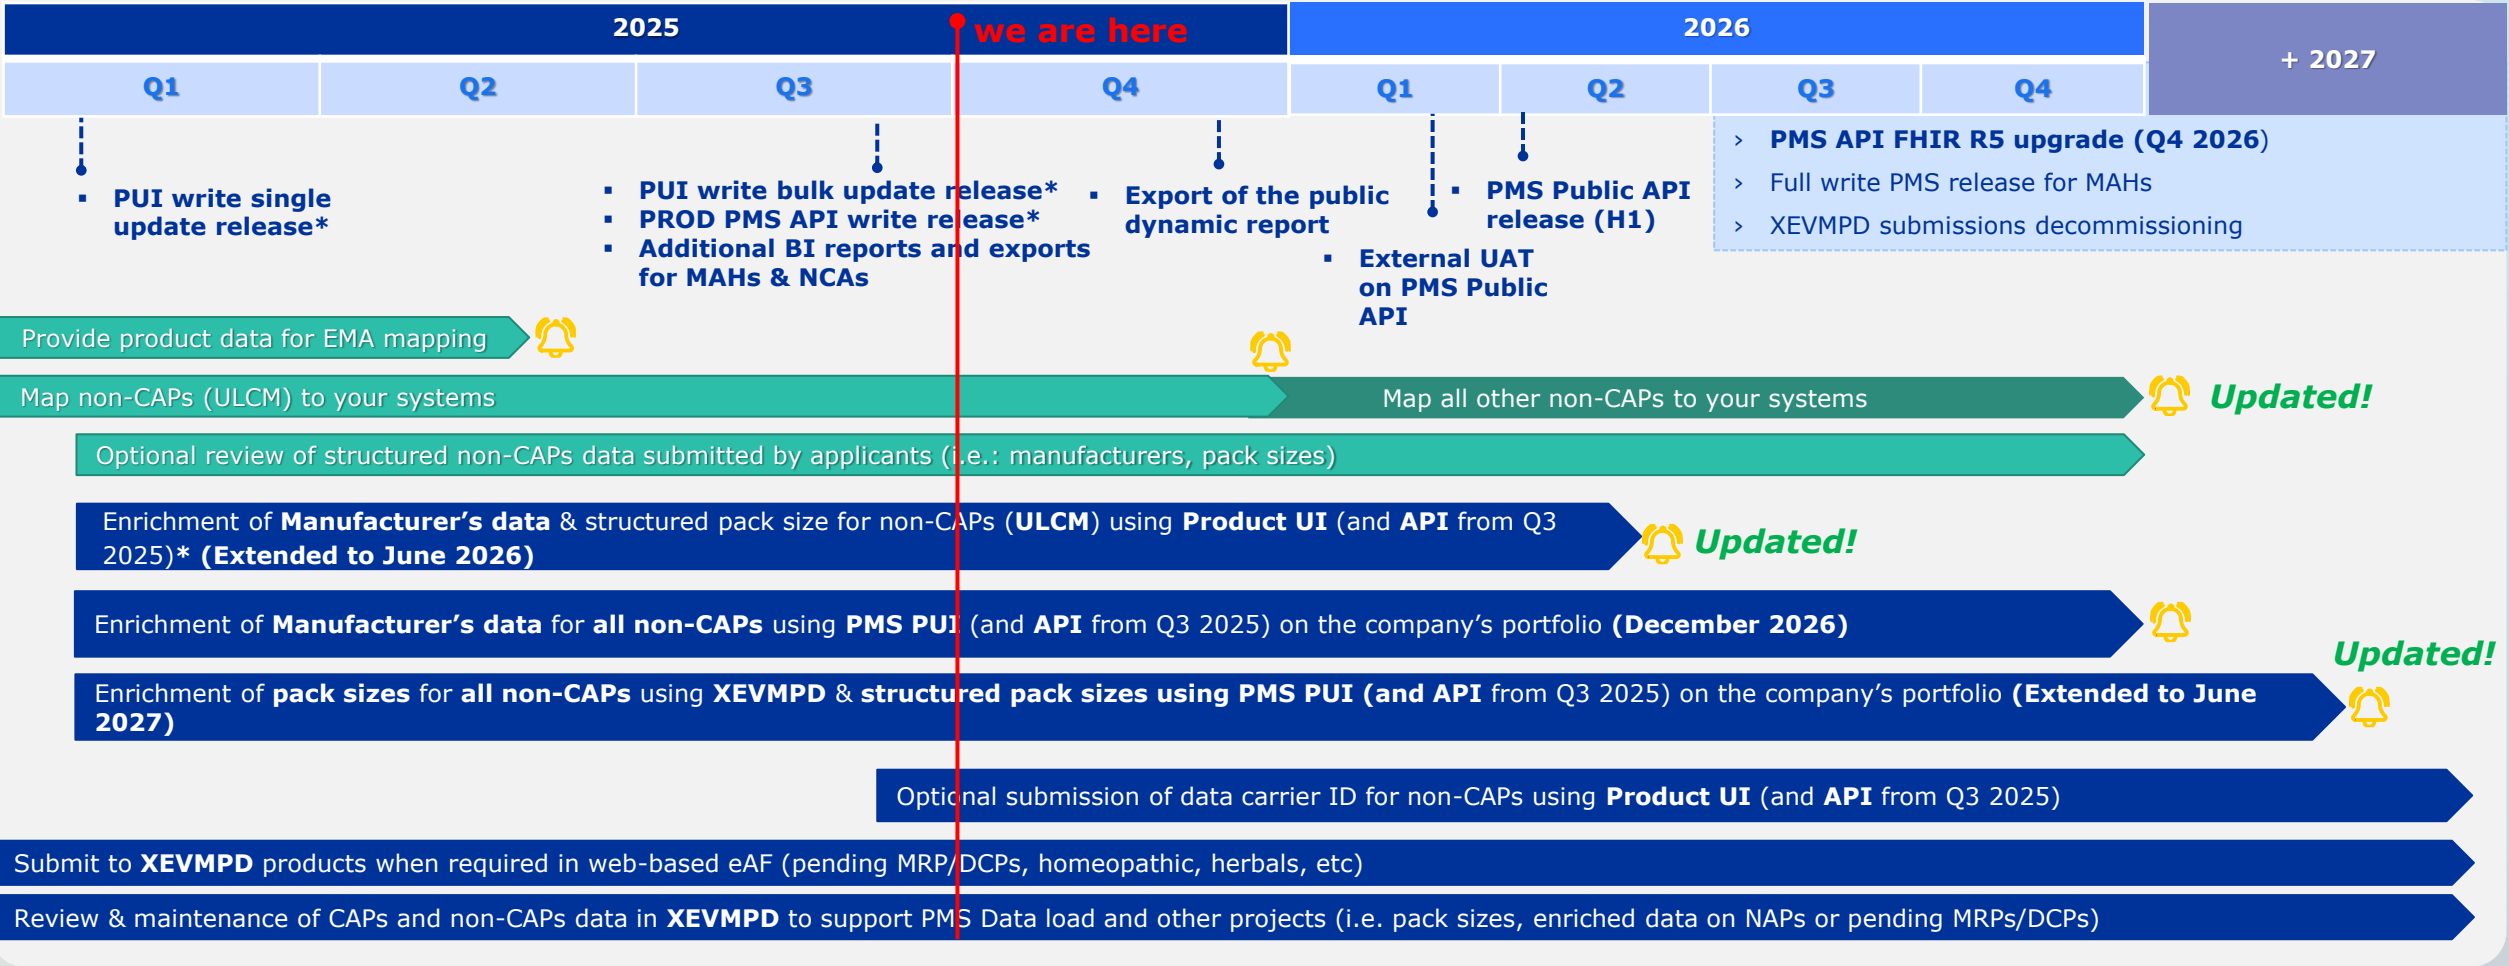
2025

we are here

2026

+ 2027

Q1 Q2 Q3 Q4 Q1 Q2 Q3 Q4

▪ PUI write single update release*

▪ PUI write bulk update release*
▪ PROD PMS API write release*
▪ Additional BI reports and exports for MAHs & NCAs

▪ Export of the public dynamic report

▪ External UAT on PMS Public API

▪ PMS Public API release (H1)

› PMS API FHIR R5 upgrade (Q4 2026)
› Full write PMS release for MAHs
› XEVMPD submissions decommissioning

Provide product data for EMA mapping

Map non-CAPs (ULCM) to your systems

Map all other non-CAPs to your systems

Updated!

Optional review of structured non-CAPs data submitted by applicants (i.e.: manufacturers, pack sizes)

Enrichment of **Manufacturer's data** & structured pack size for non-CAPs (**ULCM**) using **Product UI** (and **API** from Q3 2025)* **(Extended to June 2026)**

Updated!

Enrichment of **Manufacturer's data** for **all non-CAPs** using **PMS PUI** (and **API** from Q3 2025) on the company's portfolio **(December 2026)**

Updated!

Enrichment of **pack sizes** for **all non-CAPs** using **XEVMPD** & **structured pack sizes using PMS PUI (and API** from Q3 2025) on the company's portfolio **(Extended to June 2027)**

Optional submission of data carrier ID for non-CAPs using **Product UI** (and **API** from Q3 2025)

Submit to **XEVMPD** products when required in web-based eAF (pending MRP/DCPs, homeopathic, herbals, etc)

Review & maintenance of CAPs and non-CAPs data in **XEVMPD** to support PMS Data load and other projects (i.e. pack sizes, enriched data on NAPs or pending MRPs/DCPs)